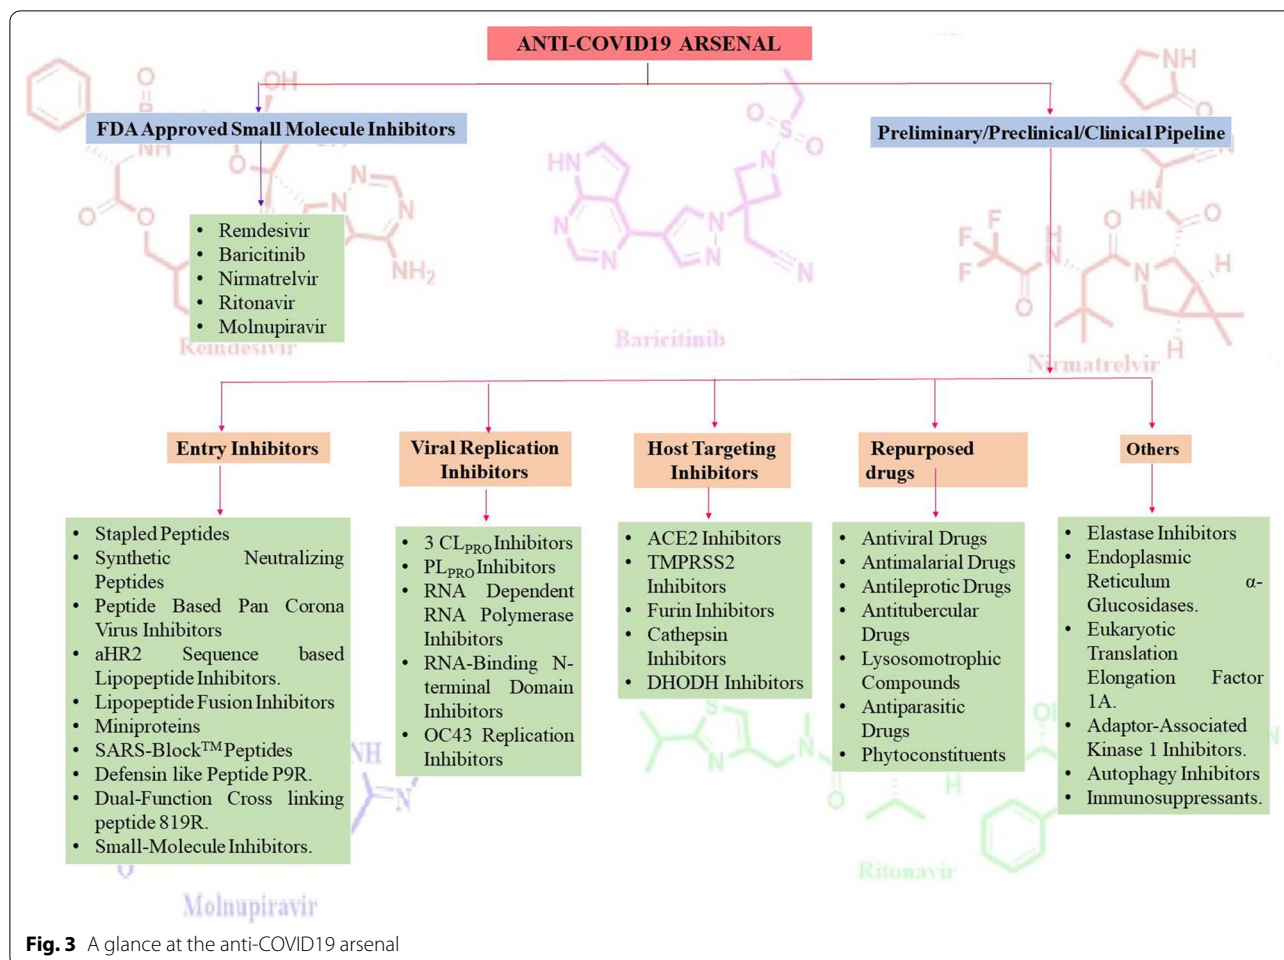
ANTI-COVID19 ARSENAL

FDA Approved Small Molecule Inhibitors

- Remdesivir
- Baricitinib
- Nirmatrelvir
- Ritonavir
- Molnupiravir

Remdesivir

Baricitinib

Preliminary/Preclinical/Clinical Pipeline

Nirmatrelvir

Entry Inhibitors

- Stapled Peptides
- Synthetic Neutralizing Peptides
- Peptide Based Pan Corona Virus Inhibitors
- aHR2 Sequence based Lipopeptide Inhibitors.
- Lipopeptide Fusion Inhibitors
- Miniproteins
- SARS-Block$^{TM}$ Peptides
- Defensin like Peptide P9R.
- Dual-Function Cross linking peptide 819R.
- Small-Molecule Inhibitors.

Viral Replication Inhibitors

- 3 CL$_{PRO}$ Inhibitors
- PL$_{PRO}$ Inhibitors
- RNA Dependent RNA Polymerase Inhibitors
- RNA-Binding N-terminal Domain Inhibitors
- OC43 Replication Inhibitors

Host Targeting Inhibitors

- ACE2 Inhibitors
- TMPRSS2 Inhibitors
- Furin Inhibitors
- Cathepsin Inhibitors
- DHODH Inhibitors

Repurposed drugs

- Antiviral Drugs
- Antimalarial Drugs
- Antileprotic Drugs
- Antitubercular Drugs
- Lysosomotrophic Compounds
- Antiparasitic Drugs
- Phytoconstituents

Others

- Elastase Inhibitors
- Endoplasmic Reticulum α-Glucosidases.
- Eukaryotic Translation Elongation Factor 1A.
- Adaptor-Associated Kinase 1 Inhibitors.
- Autophagy Inhibitors
- Immunosuppressants.

Molnupiravir

Ritonavir

**Fig. 3** A glance at the anti-COVID19 arsenal